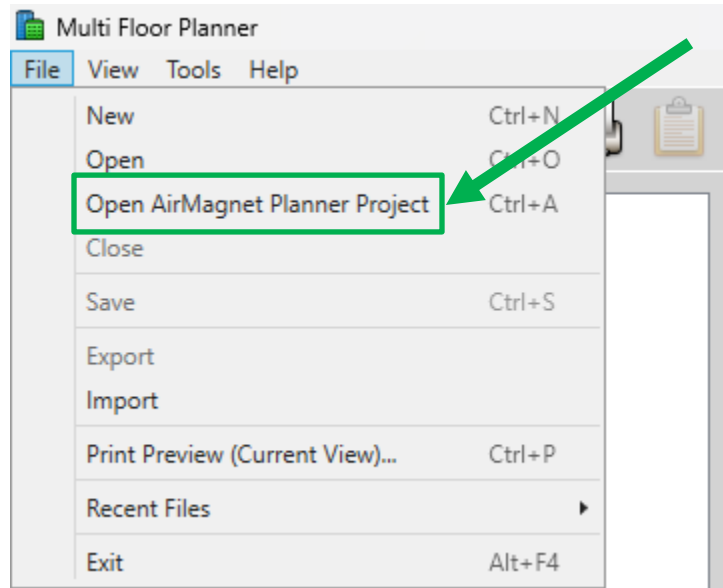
Multi Floor Planner

File View Tools Help

New Ctrl+N
Open Ctrl+O
Open AirMagnet Planner Project Ctrl+A
Close

Save Ctrl+S

Export
Import

Print Preview (Current View)... Ctrl+P

Recent Files

Exit Alt+F4